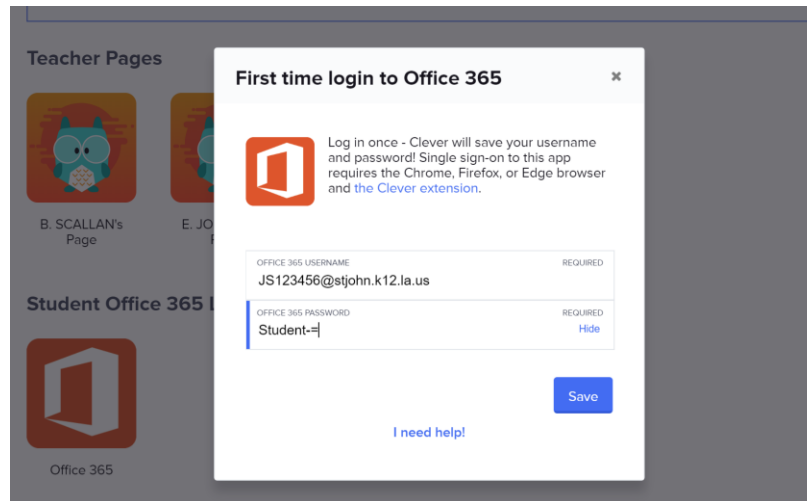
Teacher Pages

B. SCALLAN's Page

E. JO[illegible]

Student Office 365 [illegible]

Office 365

First time login to Office 365

×

Log in once - Clever will save your username and password! Single sign-on to this app requires the Chrome, Firefox, or Edge browser and the Clever extension.

OFFICE 365 USERNAME

REQUIRED

JS123456@stjohn.k12.la.us

OFFICE 365 PASSWORD

REQUIRED

Student-=

Hide

Save

I need help!